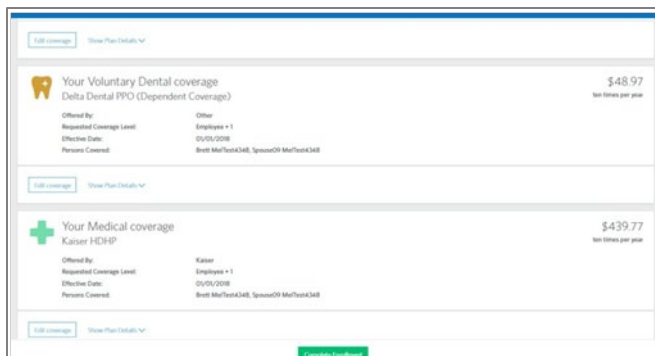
Edit coverage Show Plan Details

Your Voluntary Dental coverage
Delta Dental PPO (Dependent Coverage)

$48.97
ten times per year

Offered By: Other
Requested Coverage Level: Employee + 1
Effective Date: 01/01/2018
Persons Covered: Brett MelTest4348, Spouse09 MelTest4348

Edit coverage Show Plan Details

Your Medical coverage
Kaiser HDHP

$439.77
ten times per year

Offered By: Kaiser
Requested Coverage Level: Employee + 1
Effective Date: 01/01/2018
Persons Covered: Brett MelTest4348, Spouse09 MelTest4348

Edit coverage Show Plan Details

Complete Enrollment